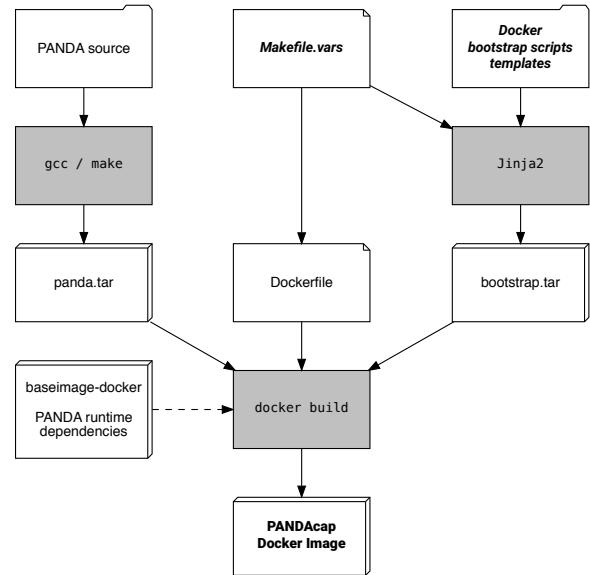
PANDA source

Makefile.vars

Docker bootstrap scripts templates

gcc / make

Jinja2

panda.tar

Dockerfile

bootstrap.tar

baseimage-docker

PANDA runtime dependencies

docker build

PANDAcap Docker Image